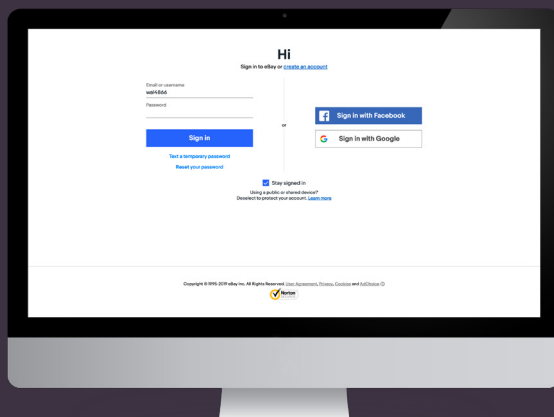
Hi

Sign in to eBay or create an account

Email or username
wal4866

Password

Sign in

Text a temporary password

Reset your password

or

Sign in with Facebook

Sign in with Google

Stay signed in

Using a public or shared device?
Deselect to protect your account. Learn more

Copyright © 1995-2019 eBay Inc. All Rights Reserved. User Agreement, Privacy, Cookies and AdChoice

Norton